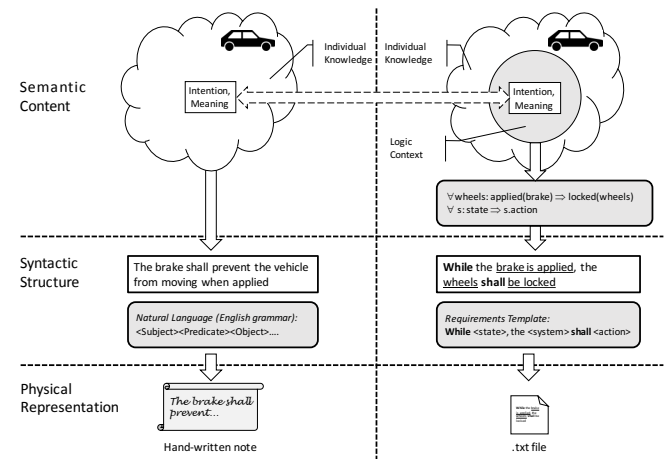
Semantic Content

Individual Knowledge

Intention, Meaning

Individual Knowledge

Intention, Meaning

Logic Context

$\forall$wheels: applied(brake) $\Rightarrow$ locked(wheels)
$\forall$ s: state $\Rightarrow$ s.action

Syntactic Structure

The brake shall prevent the vehicle from moving when applied

Natural Language (English grammar):
<Subject><Predicate><Object>....

**While** the brake is applied, the wheels **shall** be locked

Requirements Template:
**While** <state>, the <system> **shall** <action>

Physical Representation

The brake shall prevent...

Hand-written note

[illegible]

.txt file